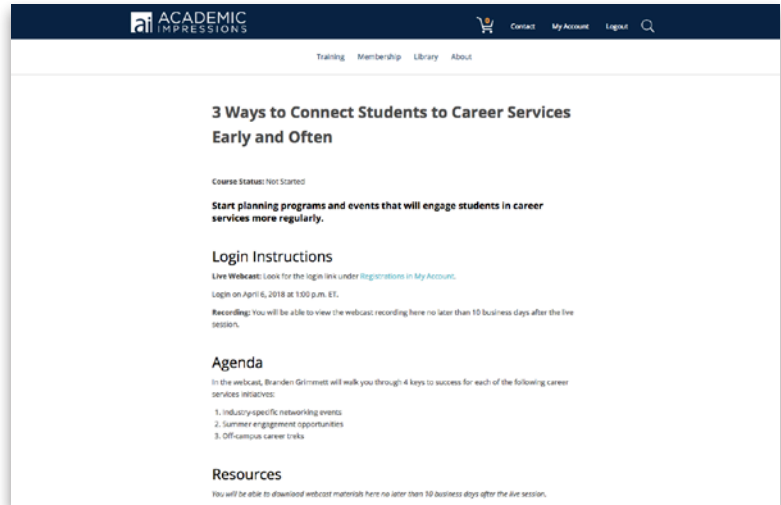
ai ACADEMIC IMPRESSIONS

Contact My Account Logout

Training Membership Library About

3 Ways to Connect Students to Career Services Early and Often

Course Status: Not Started

Start planning programs and events that will engage students in career services more regularly.

Login Instructions

Live Webcast: Look for the login link under Registrations in My Account.

Login on April 6, 2018 at 1:00 p.m. ET.

Recording: You will be able to view the webcast recording here no later than 10 business days after the live session.

Agenda

In the webcast, Branden Grimmett will walk you through 4 keys to success for each of the following career services initiatives:

1. Industry-specific networking events
2. Summer engagement opportunities
3. Off-campus career treks

Resources

You will be able to download webcast materials here no later than 10 business days after the live session.